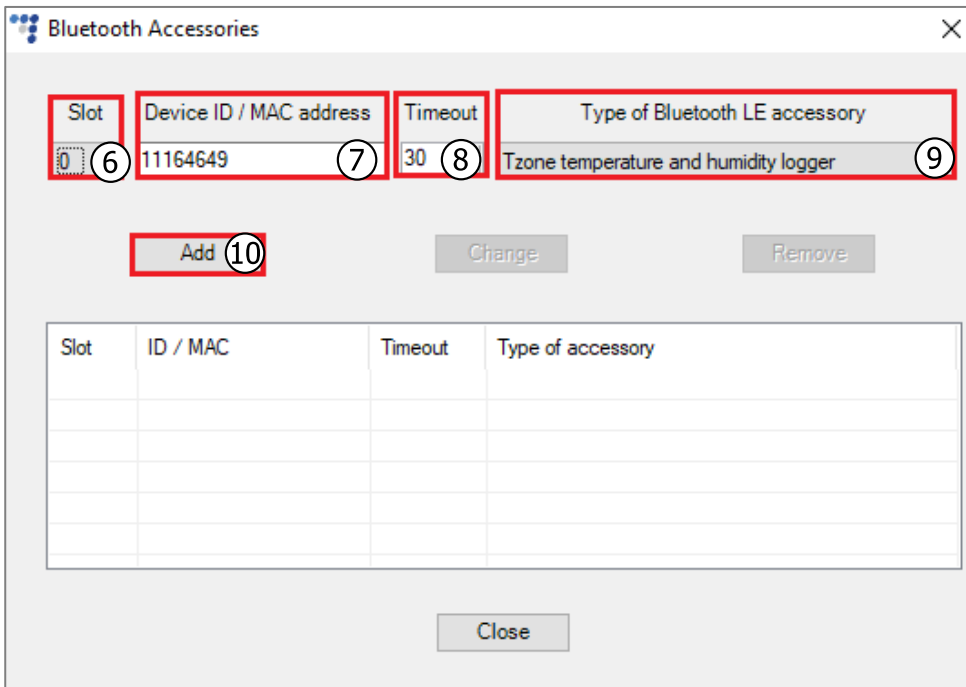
Bluetooth Accessories

Slot
0 6

Device ID / MAC address
11164649 7

Timeout
30 8

Type of Bluetooth LE accessory
Tzone temperature and humidity logger 9

Add 10

Change

Remove

| Slot | ID / MAC | Timeout | Type of accessory |
|---|---|---|---|

Close